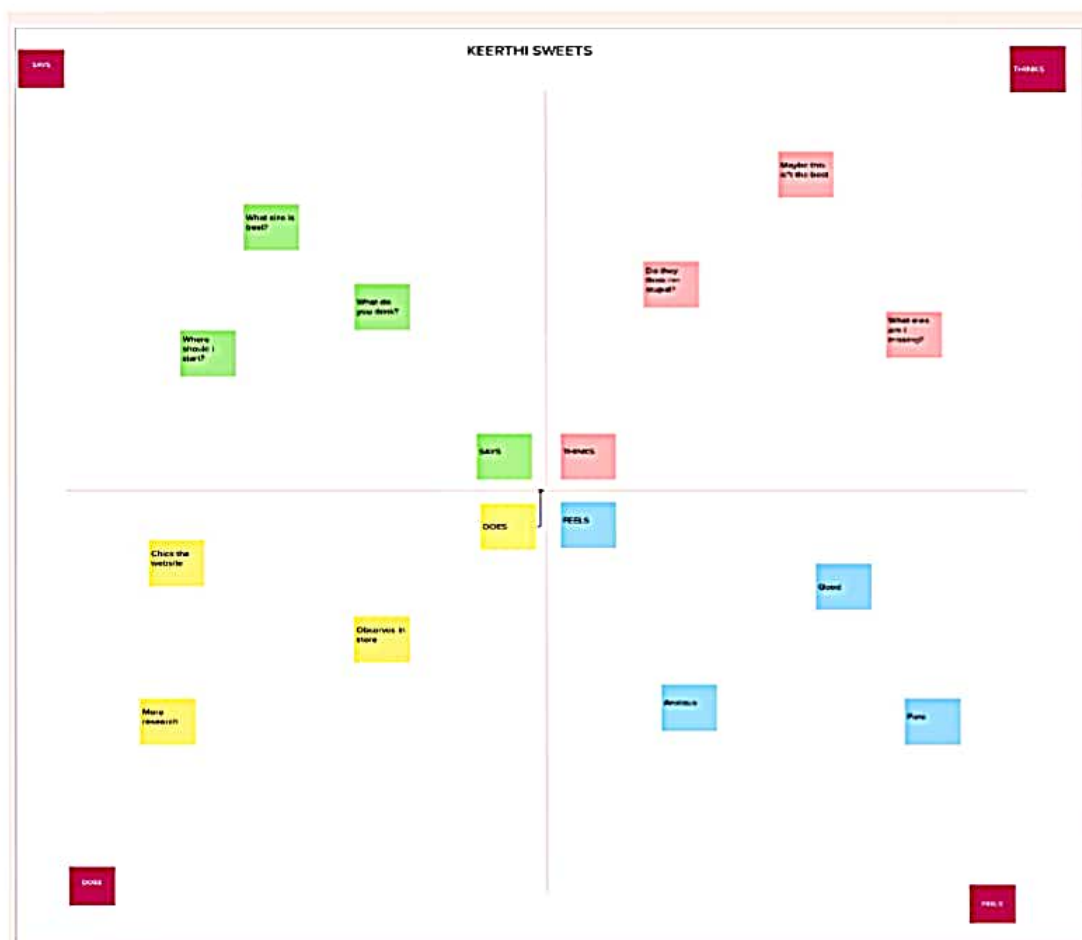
KEERTHI SWEETS

SAYS

THINKS

What size is best?

What do you think?

Where should I start?

Maybe this isn't the best

Do they think I'm stupid?

What else am I missing?

SAYS

THINKS

DOES

FEELS

Clicks the website

Observes in store

More research

Good

Anxious

Pain

DOES

FEELS